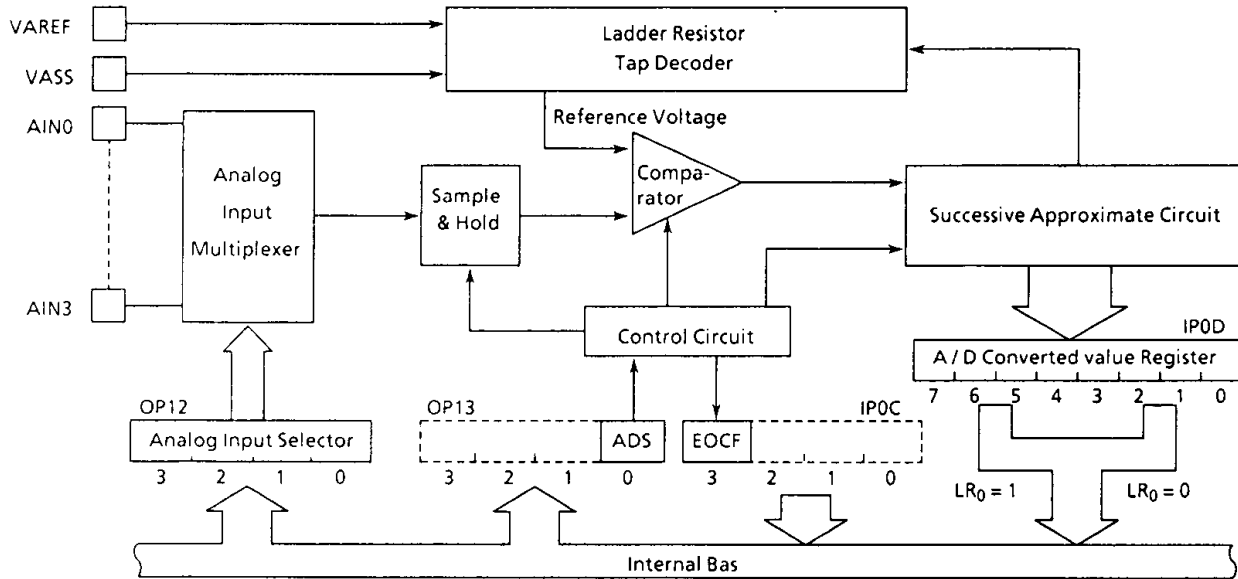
VAREF
VASS
AIN0
AIN3

Ladder Resistor
Tap Decoder

Reference Voltage

Analog
Input
Multiplexer

Sample
& Hold

Compa-
rator

Successive Approximate Circuit

Control Circuit

IP0D
A / D Converted value Register
7 6 5 4 3 2 1 0

OP12
Analog Input Selector
3 2 1 0

OP13
ADS
3 2 1 0

EOCF
IP0C
3 2 1 0

$LR_0 = 1$
$LR_0 = 0$

Internal Bas